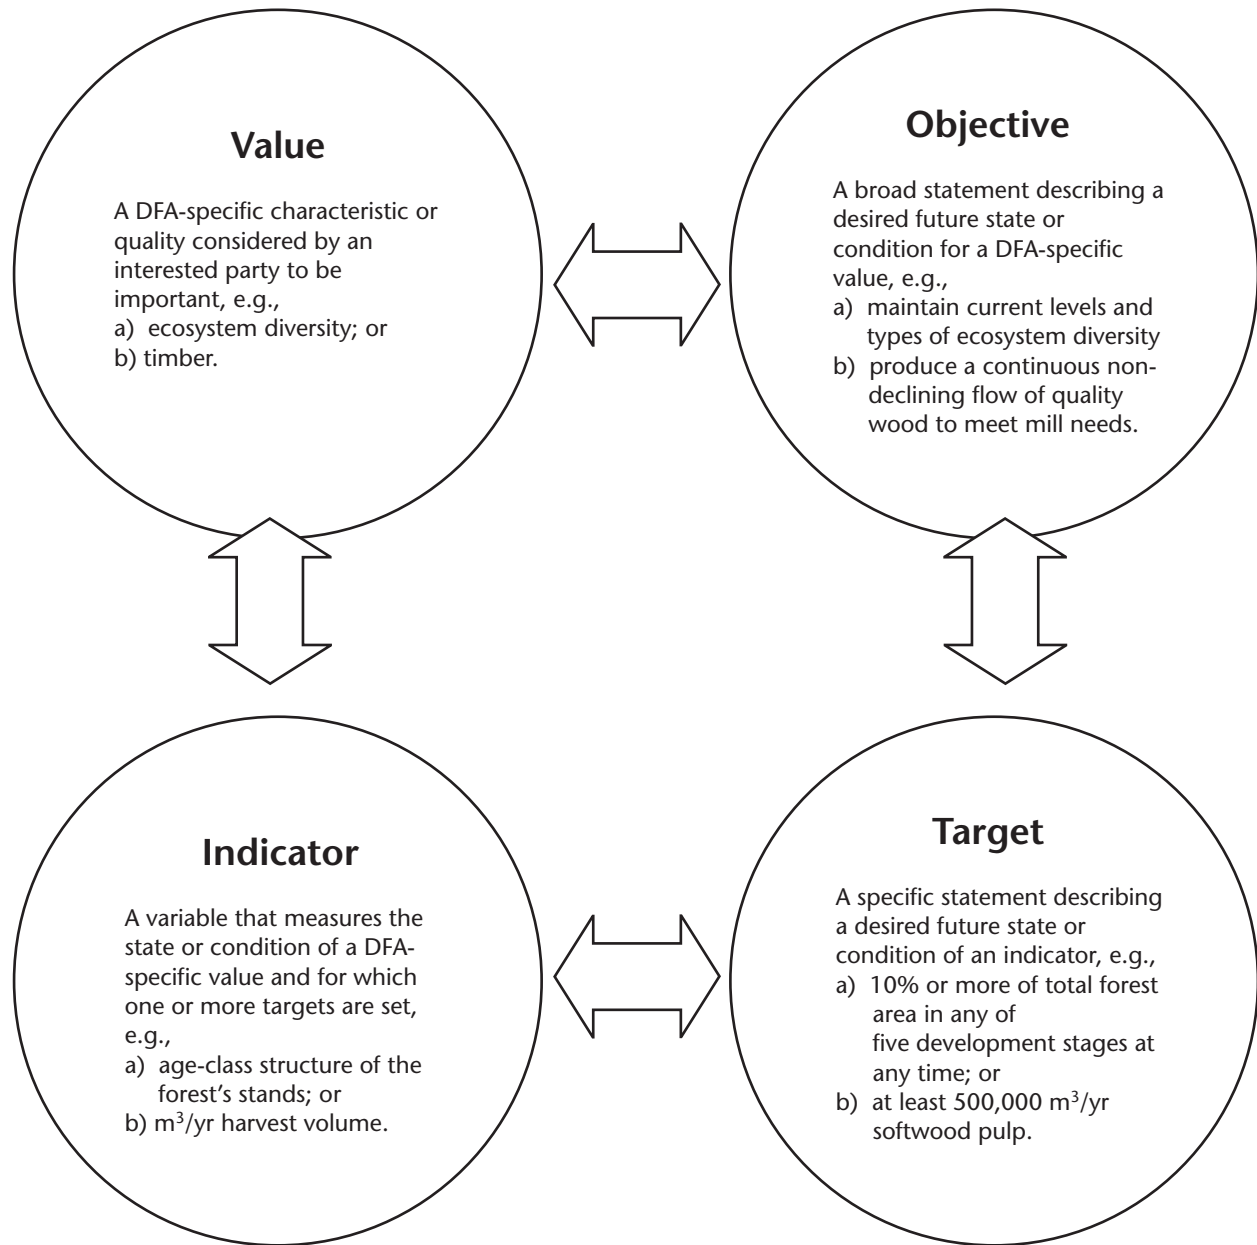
Value

A DFA-specific characteristic or quality considered by an interested party to be important, e.g.,
a) ecosystem diversity; or
b) timber.

Objective

A broad statement describing a desired future state or condition for a DFA-specific value, e.g.,
a) maintain current levels and types of ecosystem diversity
b) produce a continuous non-declining flow of quality wood to meet mill needs.

Indicator

A variable that measures the state or condition of a DFA-specific value and for which one or more targets are set, e.g.,
a) age-class structure of the forest's stands; or
b) $m^3$/yr harvest volume.

Target

A specific statement describing a desired future state or condition of an indicator, e.g.,
a) 10% or more of total forest area in any of five development stages at any time; or
b) at least 500,000 $m^3$/yr softwood pulp.